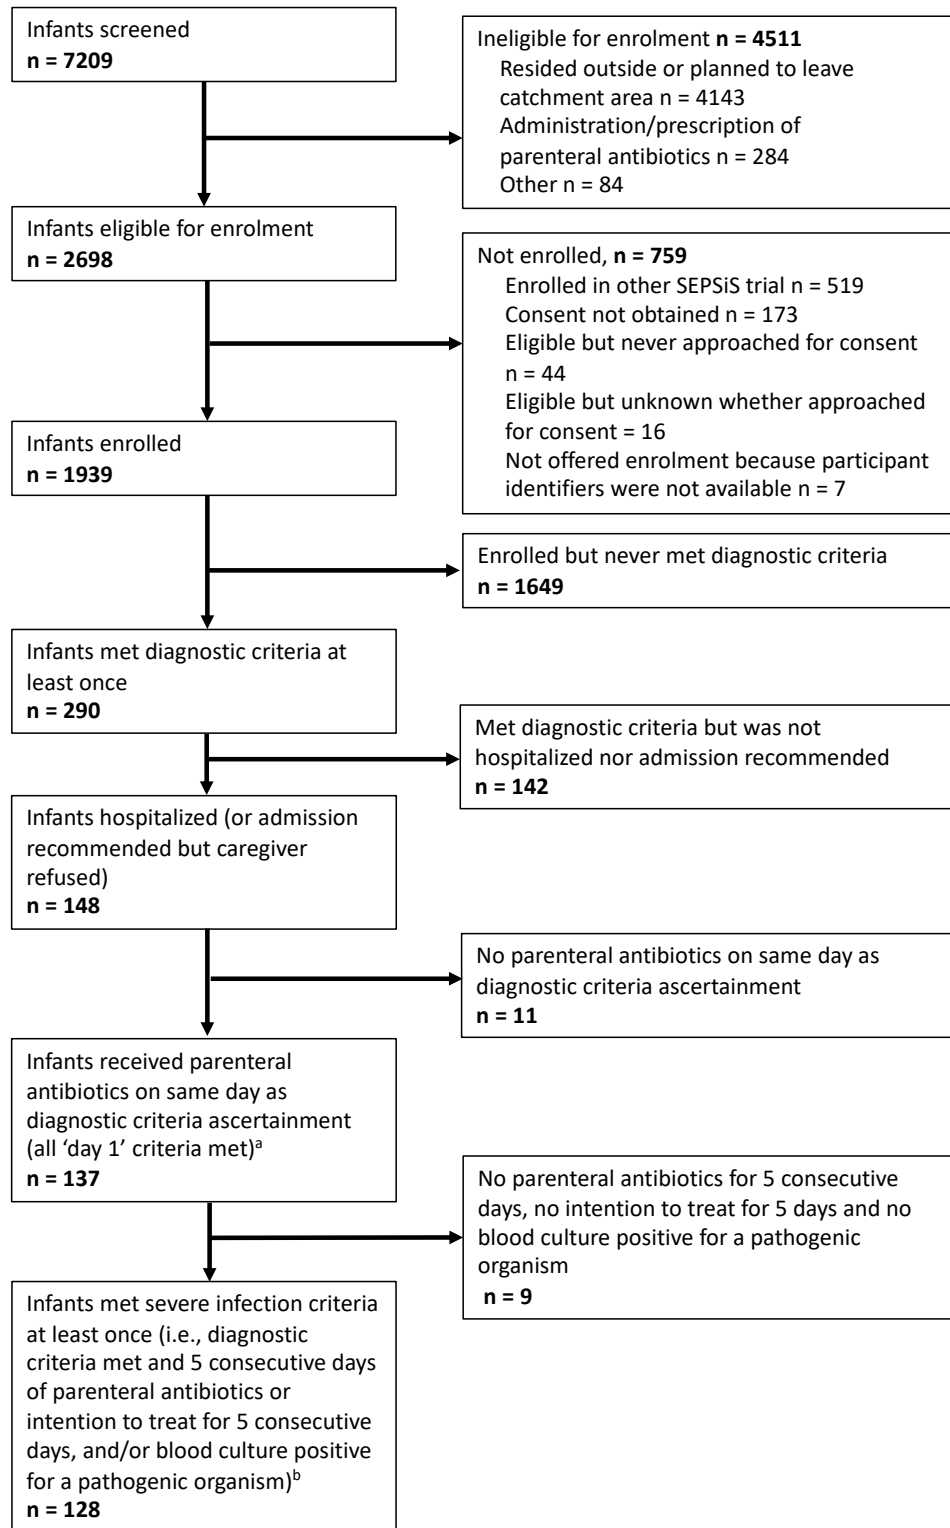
Infants screened
n = 7209

Ineligible for enrolment n = 4511
Resided outside or planned to leave catchment area n = 4143
Administration/prescription of parenteral antibiotics n = 284
Other n = 84

Infants eligible for enrolment
n = 2698

Not enrolled, n = 759
Enrolled in other SEPSiS trial n = 519
Consent not obtained n = 173
Eligible but never approached for consent n = 44
Eligible but unknown whether approached for consent = 16
Not offered enrolment because participant identifiers were not available n = 7

Infants enrolled
n = 1939

Enrolled but never met diagnostic criteria
n = 1649

Infants met diagnostic criteria at least once
n = 290

Met diagnostic criteria but was not hospitalized nor admission recommended
n = 142

Infants hospitalized (or admission recommended but caregiver refused)
n = 148

No parenteral antibiotics on same day as diagnostic criteria ascertainment
n = 11

Infants received parenteral antibiotics on same day as diagnostic criteria ascertainment (all 'day 1' criteria met)$^{a}$
n = 137

No parenteral antibiotics for 5 consecutive days, no intention to treat for 5 days and no blood culture positive for a pathogenic organism
n = 9

Infants met severe infection criteria at least once (i.e., diagnostic criteria met and 5 consecutive days of parenteral antibiotics or intention to treat for 5 consecutive days, and/or blood culture positive for a pathogenic organism)$^{b}$
n = 128